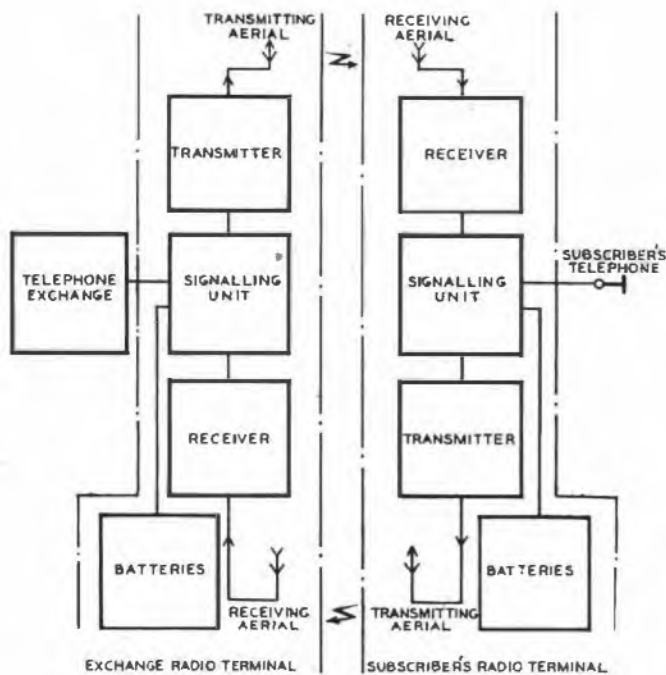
TRANSMITTING AERIAL

RECEIVING AERIAL

TRANSMITTER

RECEIVER

TELEPHONE EXCHANGE

SIGNALLING UNIT

SIGNALLING UNIT

SUBSCRIBER'S TELEPHONE

RECEIVER

TRANSMITTER

BATTERIES

BATTERIES

RECEIVING AERIAL

TRANSMITTING AERIAL

EXCHANGE RADIO TERMINAL

SUBSCRIBER'S RADIO TERMINAL